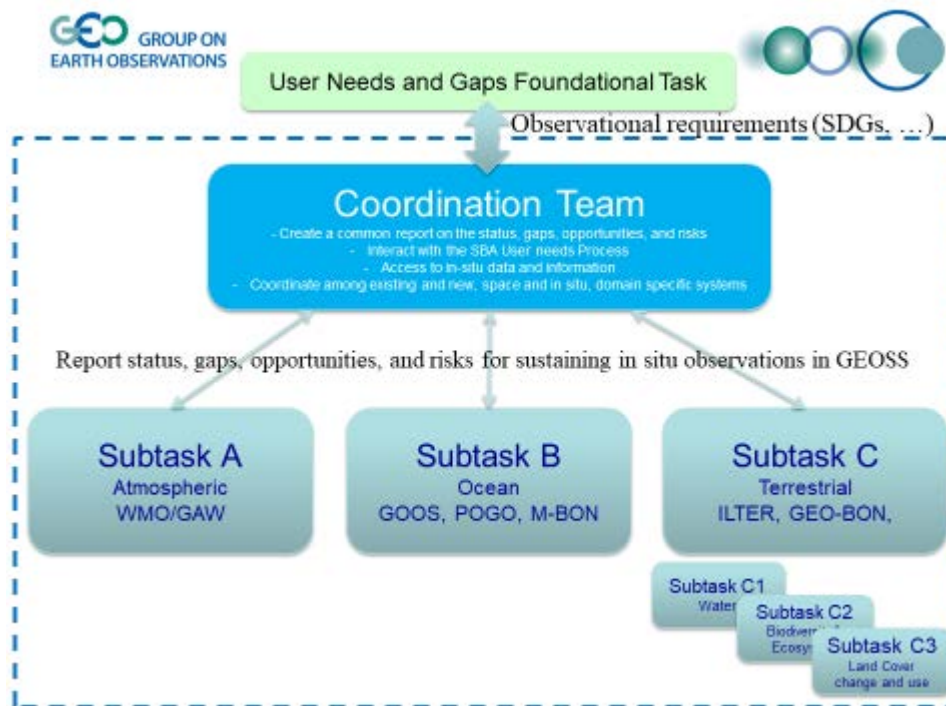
GEO GROUP ON EARTH OBSERVATIONS

User Needs and Gaps Foundational Task

Observational requirements (SDGs, …)

Coordination Team

- Create a common report on the status, gaps, opportunities, and risks
- Interact with the SBA User needs Process
- Access to in-situ data and information
- Coordinate among existing and new, space and in situ, domain specific systems

Report status, gaps, opportunities, and risks for sustaining in situ observations in GEOSS

Subtask A
Atmospheric
WMO/GAW

Subtask B
Ocean
GOOS, POGO, M-BON

Subtask C
Terrestrial
ILTER, GEO-BON,

Subtask C1
Water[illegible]

Subtask C2
Biodiver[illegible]
Ecosy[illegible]

Subtask C3
Land Cover
change and use